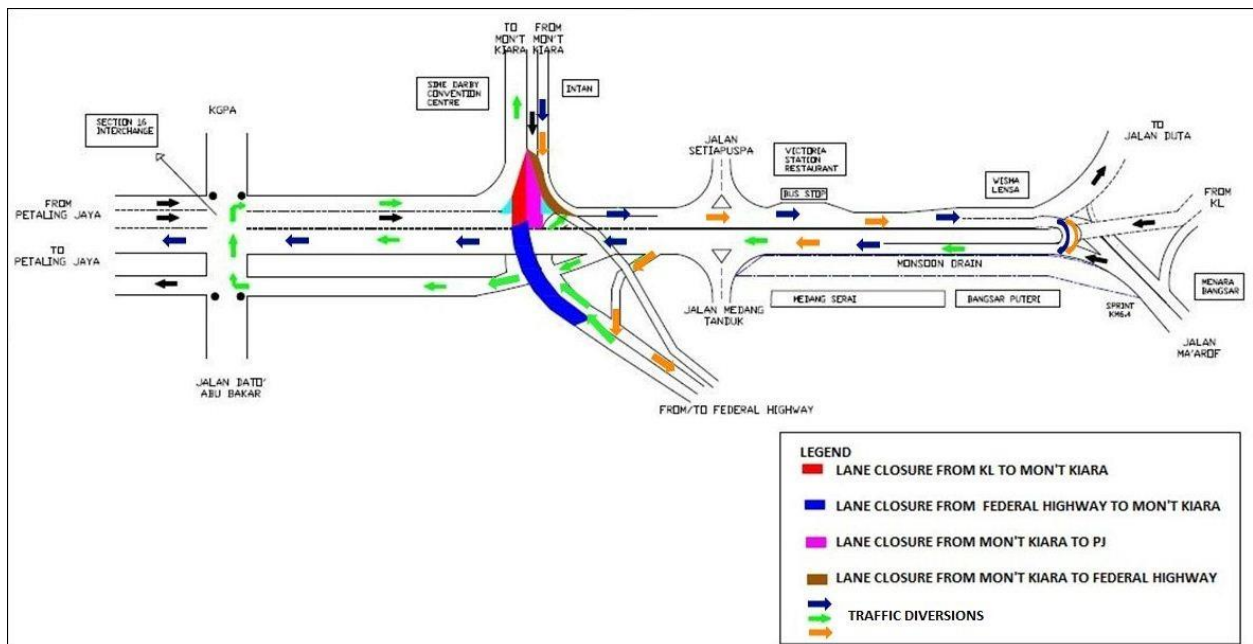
TO MON'T KIARA

FROM MON'T KIARA

SIME DARBY CONVENTION CENTRE

INTAN

KGPA

SECTION 16 INTERCHANGE

JALAN SETIAPUSPA

VICTORIA STATION RESTAURANT

BUS STOP

WISMA LENSA

TO JALAN DUTA

FROM KL

FROM PETALING JAYA

TO PETALING JAYA

MONSOON DRAIN

JALAN MEDANG TANDUK

MEDANG SERAI

BANGSAR PUTERI

MENARA BANGSAR

SPRINT KM6.4

JALAN MA'AROF

JALAN DATO' ABU BAKAR

FROM/TO FEDERAL HIGHWAY

LEGEND

LANE CLOSURE FROM KL TO MON'T KIARA

LANE CLOSURE FROM FEDERAL HIGHWAY TO MON'T KIARA

LANE CLOSURE FROM MON'T KIARA TO PJ

LANE CLOSURE FROM MON'T KIARA TO FEDERAL HIGHWAY

TRAFFIC DIVERSIONS